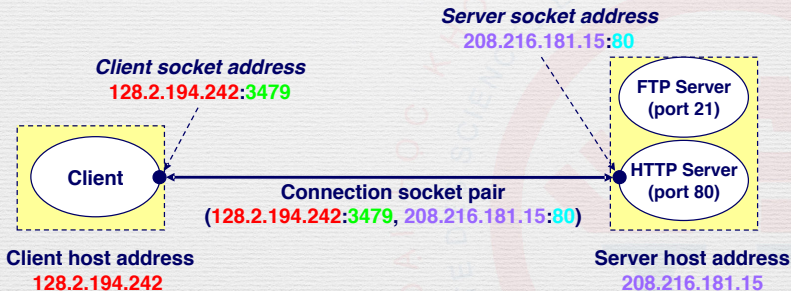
Server socket address
208.216.181.15:80

Client socket address
128.2.194.242:3479

FTP Server (port 21)

Client

HTTP Server (port 80)

Connection socket pair
(128.2.194.242:3479, 208.216.181.15:80)

Client host address
128.2.194.242

Server host address
208.216.181.15